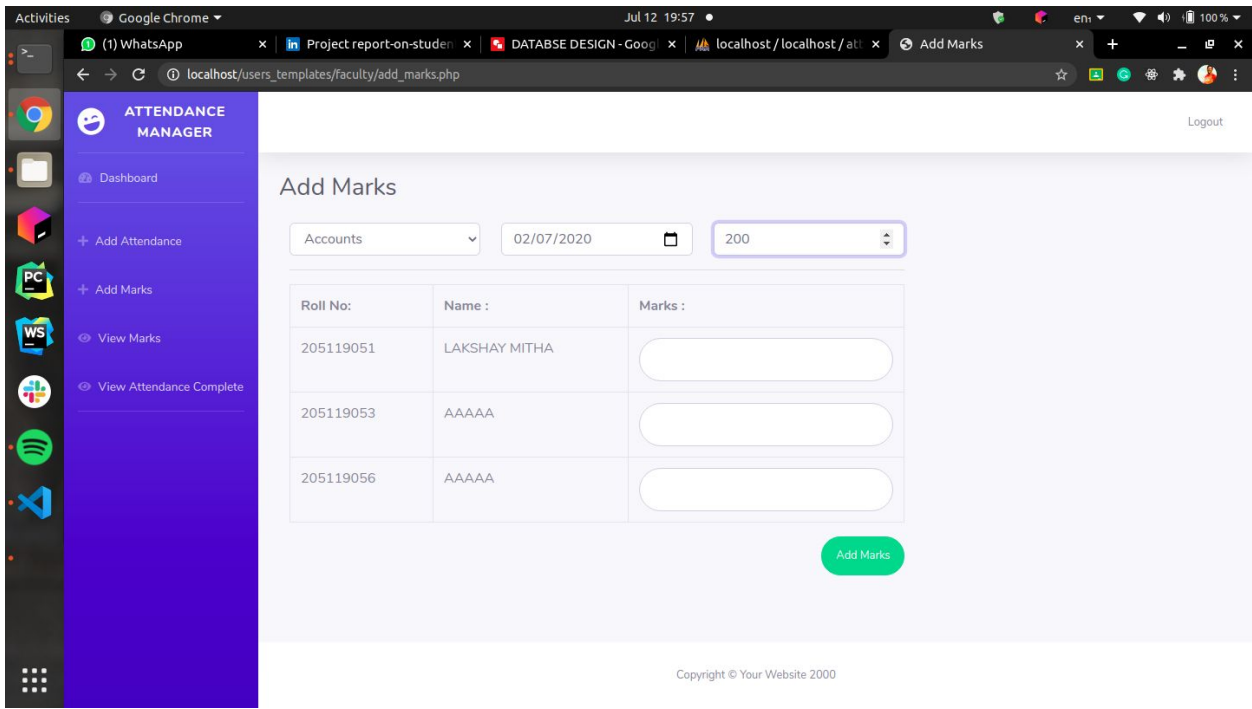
Activities Google Chrome ▾ Jul 12 19:57 ● en ▾ 100 % ▾

(1) WhatsApp × | Project report-on-studen × | DATABSE DESIGN - Goog × | localhost / localhost / att × | Add Marks ×

localhost/users_templates/faculty/add_marks.php

ATTENDANCE MANAGER

Dashboard

+ Add Attendance

+ Add Marks

View Marks

View Attendance Complete

Logout

Add Marks

Accounts

02/07/2020

200

| Roll No: | Name : | Marks : |
|---|---|---|
| 205119051 | LAKSHAY MITHA | |
| 205119053 | AAAAA | |
| 205119056 | AAAAA | |

Add Marks

Copyright © Your Website 2000